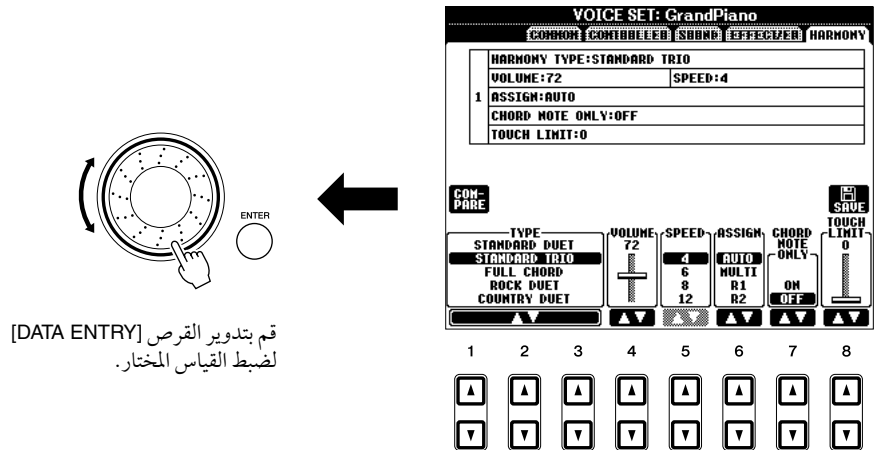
ENTER

قم بتدوير القرص [DATA ENTRY] لضبط القياس المختار.

VOICE SET: GrandPiano

COMMON CONTROLLER SOUND EFFECT/EQ HARMONY

| | |
|---|---|
| 1 | HARMONY TYPE:STANDARD TRIO |
| | VOLUME:72 SPEED:4 |
| | ASSIGN:AUTO |
| | CHORD NOTE ONLY:OFF |
| | TOUCH LIMIT:0 |

COM-PARE

SAVE

TYPE
STANDARD DUET
STANDARD TRIO
FULL CHORD
ROCK DUET
COUNTRY DUET

VOLUME
72

SPEED
4
6
8
12

ASSIGN
AUTO
MULTI
R1
R2

CHORD NOTE ONLY
ON
OFF

TOUCH LIMIT
0

1 2 3 4 5 6 7 8